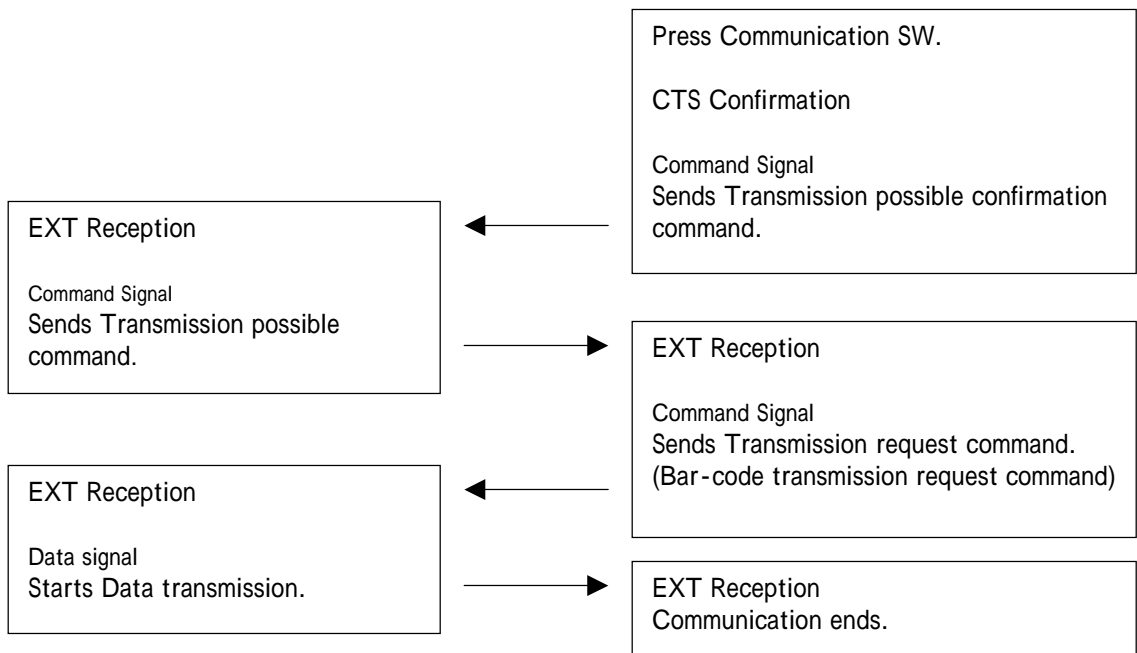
Press Communication SW.

CTS Confirmation

Command Signal
Sends Transmission possible confirmation command.

EXT Reception

Command Signal
Sends Transmission possible command.

EXT Reception

Command Signal
Sends Transmission request command.
(Bar-code transmission request command)

EXT Reception

Data signal
Starts Data transmission.

EXT Reception
Communication ends.